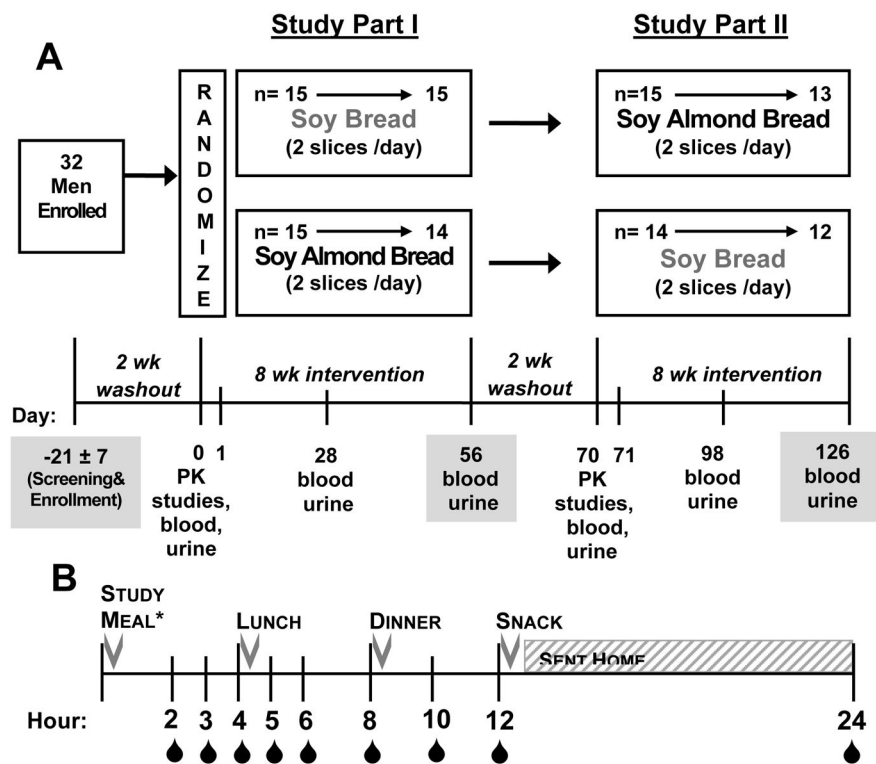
A

Study Part I

Study Part II

32 Men Enrolled

RANDOMIZE

n= 15 → 15
Soy Bread
(2 slices /day)

n=15 → 13
Soy Almond Bread
(2 slices /day)

n= 15 → 14
Soy Almond Bread
(2 slices /day)

n= 14 → 12
Soy Bread
(2 slices /day)

2 wk washout

8 wk intervention

2 wk washout

8 wk intervention

Day:

-21 ± 7
(Screening& Enrollment)

0
PK studies, blood, urine

1

28
blood
urine

56
blood
urine

70
PK studies, blood, urine

71

98
blood
urine

126
blood
urine

B

STUDY MEAL*

LUNCH

DINNER

SNACK

SENT HOME

Hour: 2 3 4 5 6 8 10 12 24